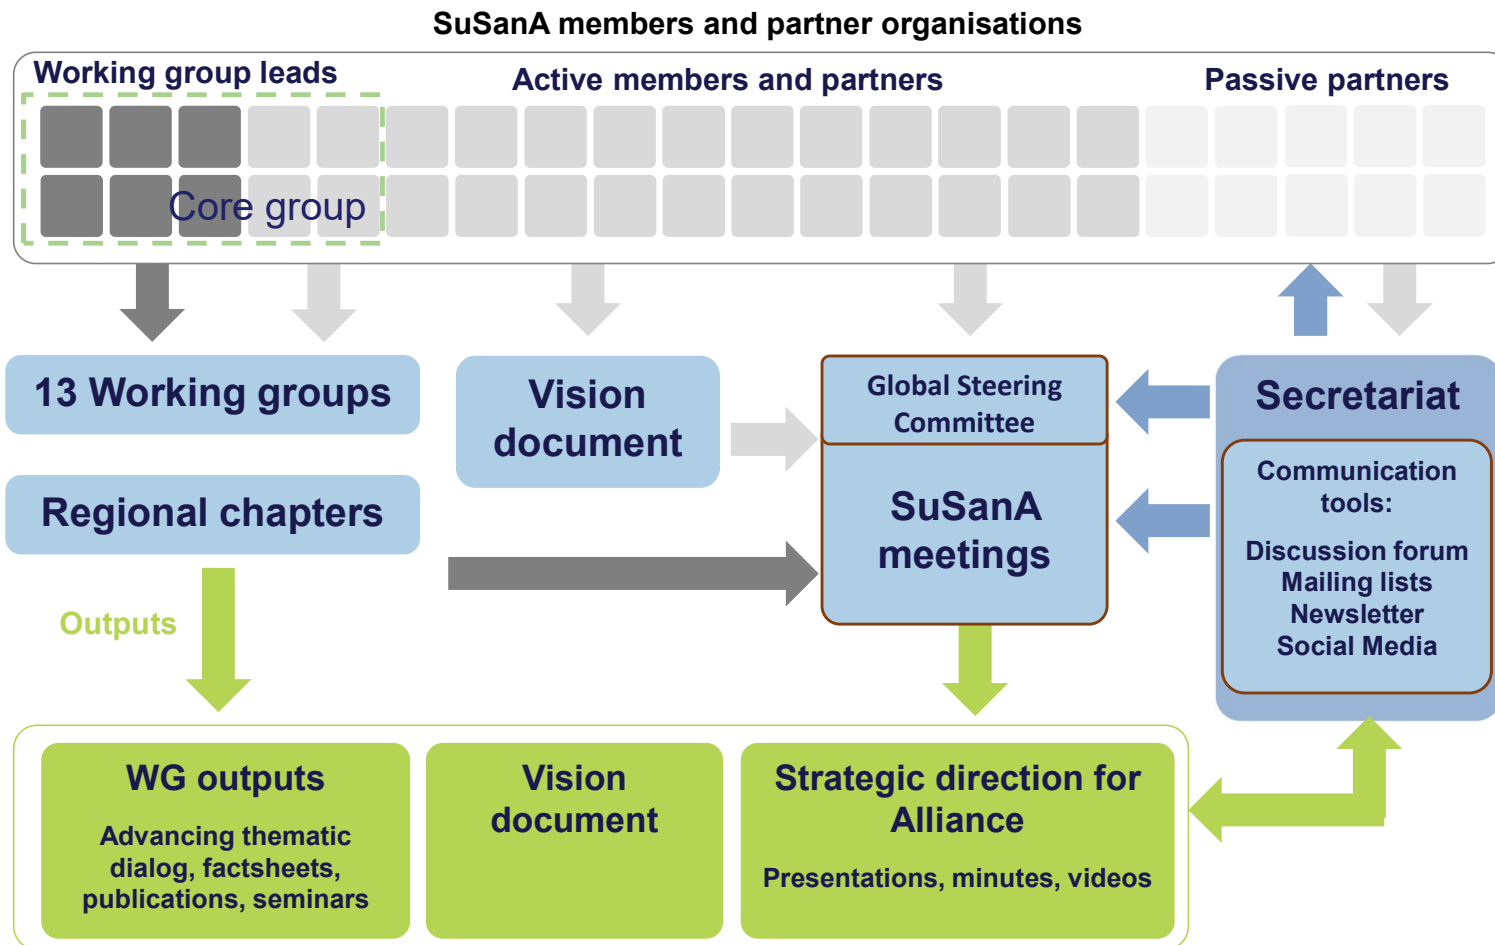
SuSanA members and partner organisations

Working group leads

Active members and partners

Passive partners

Core group

13 Working groups

Vision document

Global Steering Committee

SuSanA meetings

Secretariat

Communication tools:

Discussion forum
Mailing lists
Newsletter
Social Media

Regional chapters

Outputs

WG outputs

Advancing thematic dialog, factsheets, publications, seminars

Vision document

Strategic direction for Alliance

Presentations, minutes, videos